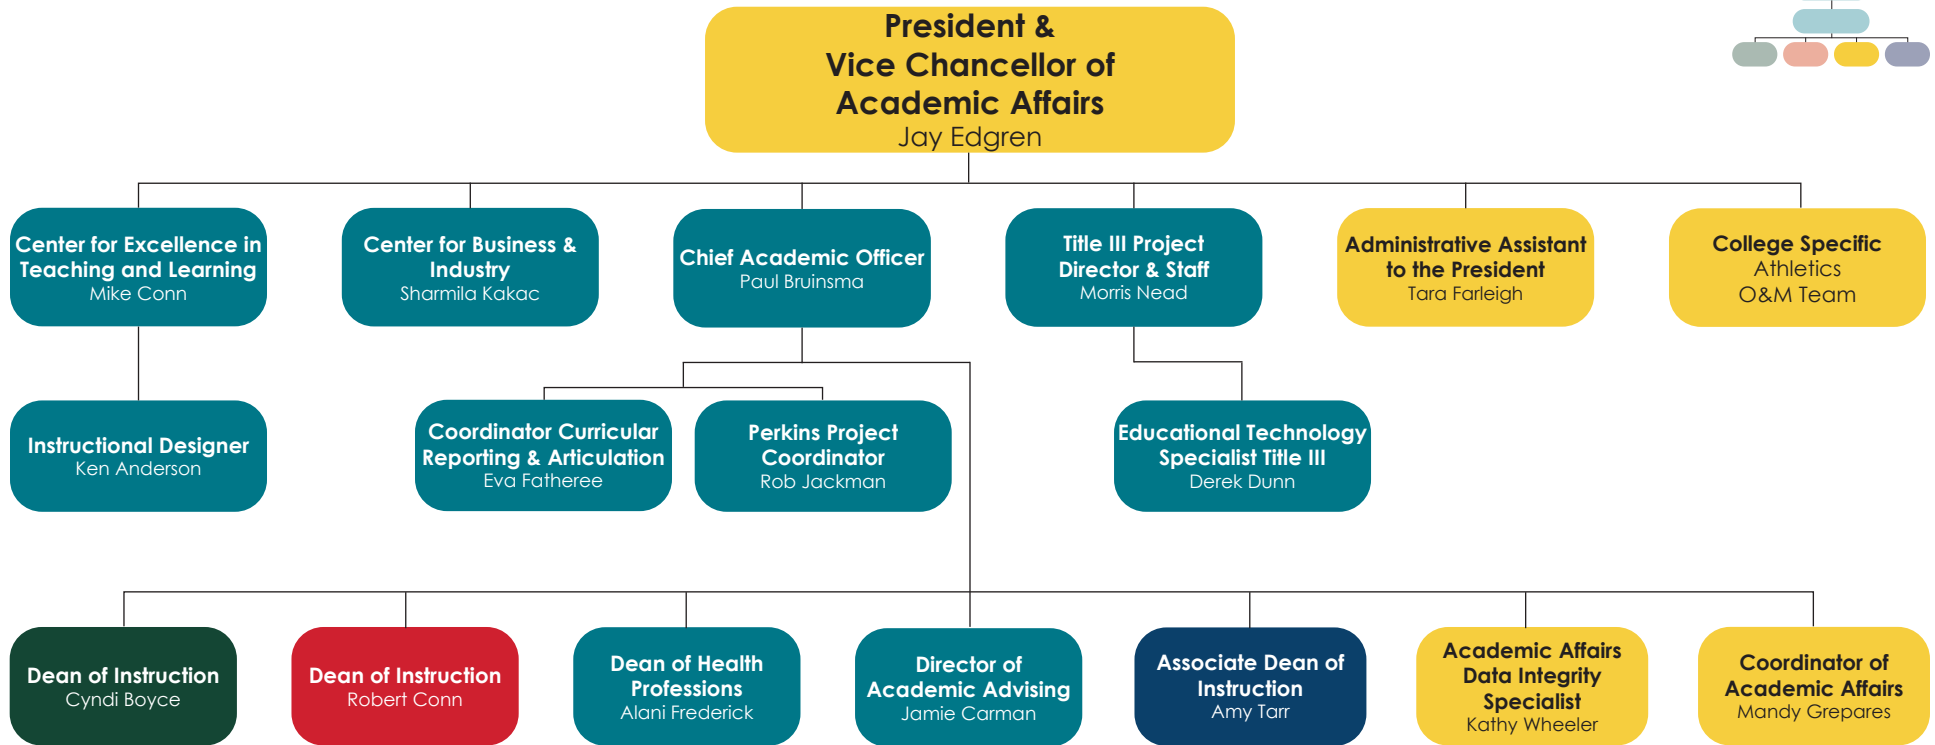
President &
Vice Chancellor of
Academic Affairs
Jay Edgren

Center for Excellence in Teaching and Learning
Mike Conn

Center for Business & Industry
Sharmila Kakac

Chief Academic Officer
Paul Bruinsma

Title III Project Director & Staff
Morris Nead

Administrative Assistant to the President
Tara Farleigh

College Specific
Athletics
O&M Team

Instructional Designer
Ken Anderson

Coordinator Curricular Reporting & Articulation
Eva Fatheree

Perkins Project Coordinator
Rob Jackman

Educational Technology Specialist Title III
Derek Dunn

Dean of Instruction
Cyndi Boyce

Dean of Instruction
Robert Conn

Dean of Health Professions
Alani Frederick

Director of Academic Advising
Jamie Carman

Associate Dean of Instruction
Amy Tarr

Academic Affairs Data Integrity Specialist
Kathy Wheeler

Coordinator of Academic Affairs
Mandy Grepares